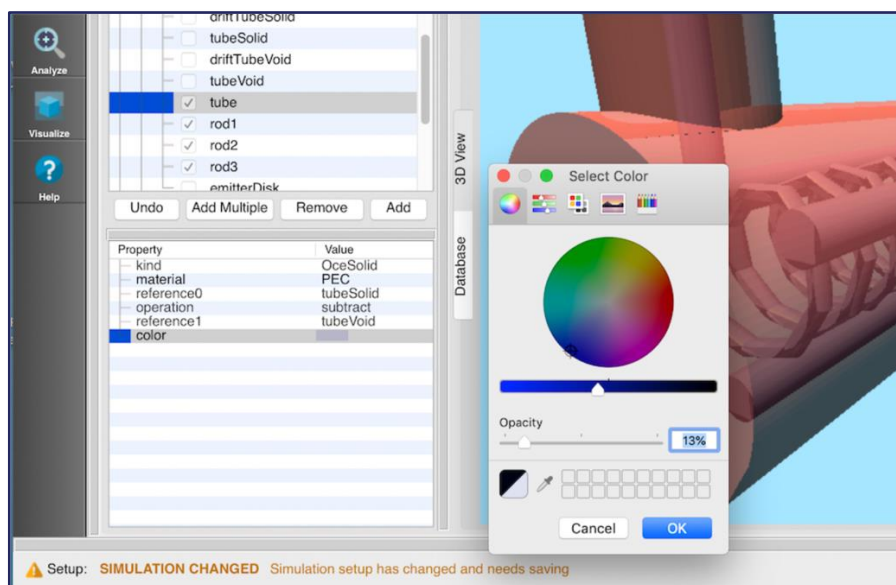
Analyze
Visualize
Help

driftTubeSolid
tubeSolid
driftTubeVoid
tubeVoid
tube
rod1
rod2
rod3
emitterDisk

Undo
Add Multiple
Remove
Add

| Property | Value |
|---|---|
| kind | OceSolid |
| material | PEC |
| reference0 | tubeSolid |
| operation | subtract |
| reference1 | tubeVoid |
| color | |

3D View
Database

Select Color
Opacity
13%
Cancel
OK

Setup: SIMULATION CHANGED Simulation setup has changed and needs saving